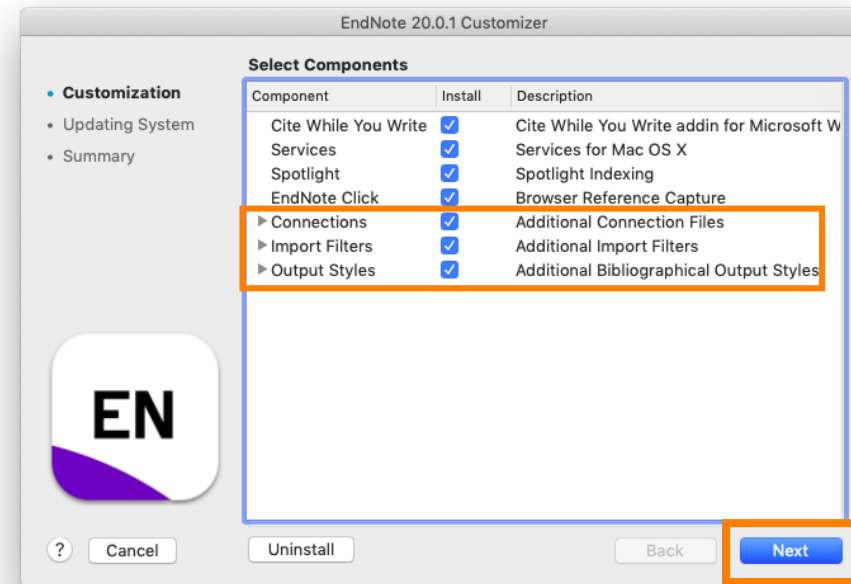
EndNote 20.0.1 Customizer

• Customization
• Updating System
• Summary

Select Components

| Component | Install | Description |
|---|---|---|
| Cite While You Write | ☑ | Cite While You Write addin for Microsoft W |
| Services | ☑ | Services for Mac OS X |
| Spotlight | ☑ | Spotlight Indexing |
| EndNote Click | ☑ | Browser Reference Capture |
| ▸ Connections | ☑ | Additional Connection Files |
| ▸ Import Filters | ☑ | Additional Import Filters |
| ▸ Output Styles | ☑ | Additional Bibliographical Output Styles |

EN

?
Cancel
Uninstall
Back
Next